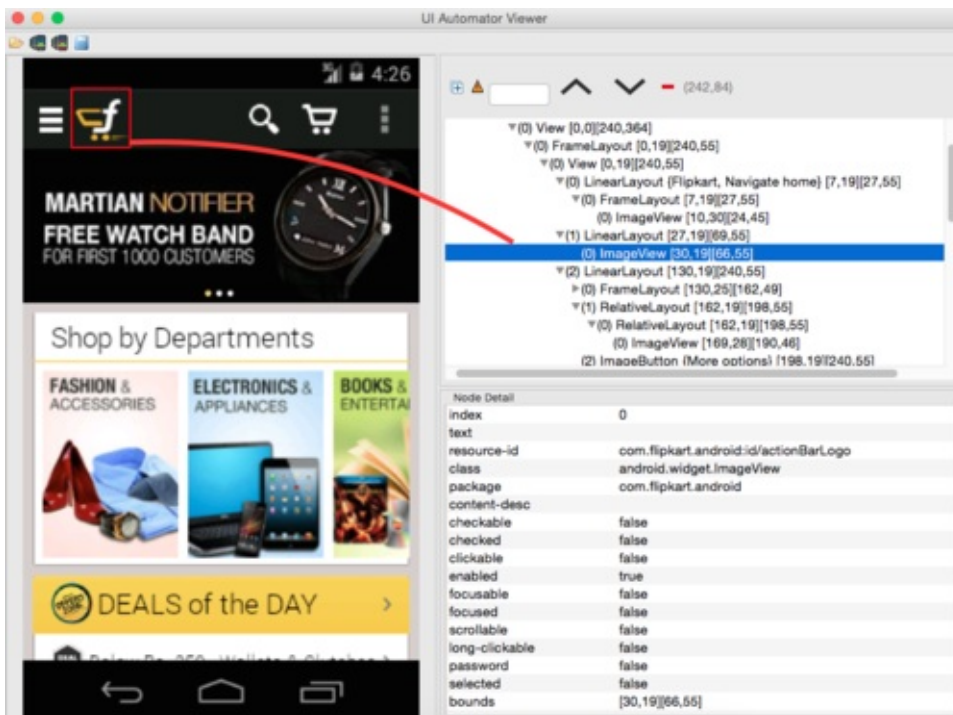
UI Automator Viewer

4:26

MARTIAN NOTIFIER
FREE WATCH BAND
FOR FIRST 1000 CUSTOMERS

Shop by Departments

FASHION & ACCESSORIES

ELECTRONICS & APPLIANCES

BOOKS & ENTERTAI

DEALS of the DAY

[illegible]

(242,84)

(0) View [0,0][240,364]
(0) FrameLayout [0,19][240,55]
(0) View [0,19][240,55]
(0) LinearLayout {Flipkart, Navigate home} [7,19][27,55]
(0) FrameLayout [7,19][27,55]
(0) ImageView [10,30][24,45]
(1) LinearLayout [27,19][69,55]
(0) ImageView [30,19][66,55]
(2) LinearLayout [130,19][240,55]
(0) FrameLayout [130,25][162,49]
(1) RelativeLayout [162,19][198,55]
(0) RelativeLayout [162,19][198,55]
(0) ImageView [169,28][190,46]
(2) ImageButton {More options} [198,19][240,55]

Node Detail

| | |
|---|---|
| index | 0 |
| text | |
| resource-id | com.flipkart.android:id/actionBarLogo |
| class | android.widget.ImageView |
| package | com.flipkart.android |
| content-desc | |
| checkable | false |
| checked | false |
| clickable | false |
| enabled | true |
| focusable | false |
| focused | false |
| scrollable | false |
| long-clickable | false |
| password | false |
| selected | false |
| bounds | [30,19][66,55] |